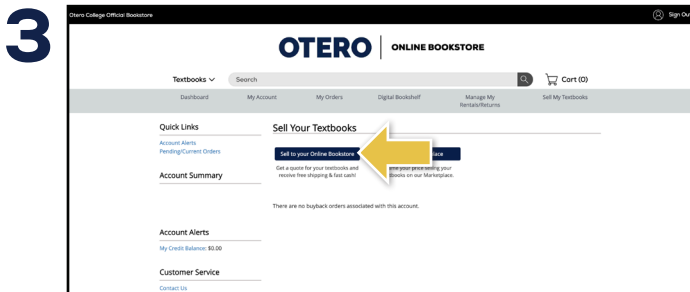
3

Otero College Official Bookstore

Sign Ou

OTERO | ONLINE BOOKSTORE

Textbooks

Search

Cart (0)

Dashboard My Account My Orders Digital Bookshelf Manage My Rentals/Returns Sell My Textbooks

Quick Links

Account Alerts
Pending/Current Orders

Account Summary

Account Alerts

My Credit Balance: $0.00

Customer Service

Contact Us

Sell Your Textbooks

Sell to your Online Bookstore

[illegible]ace

Get a quote for your textbooks and receive free shipping & fast cash!

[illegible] your price selling your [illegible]ooks on our Marketplace.

There are no buyback orders associated with this account.